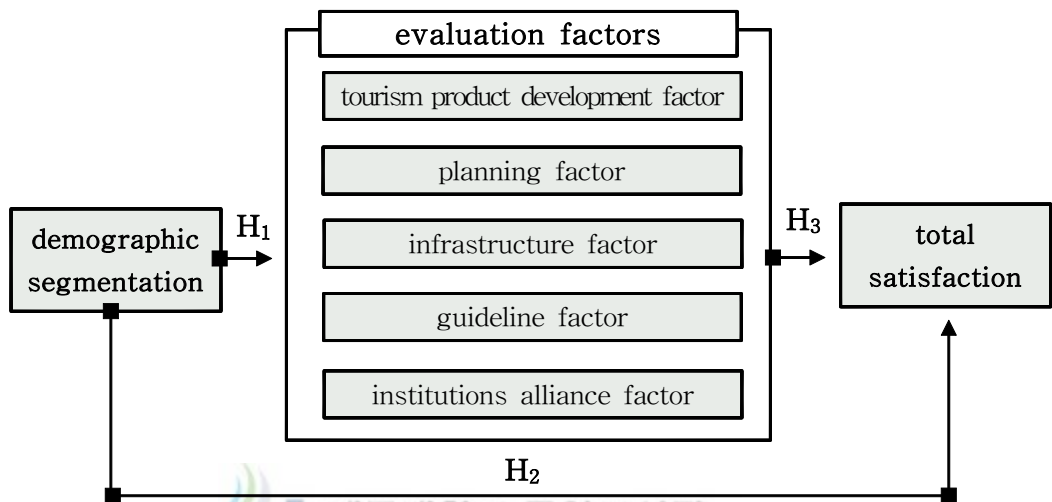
evaluation factors

tourism product development factor

planning factor

infrastructure factor

guideline factor

institutions alliance factor

demographic segmentation

$H_1$

$H_3$

total satisfaction

$H_2$